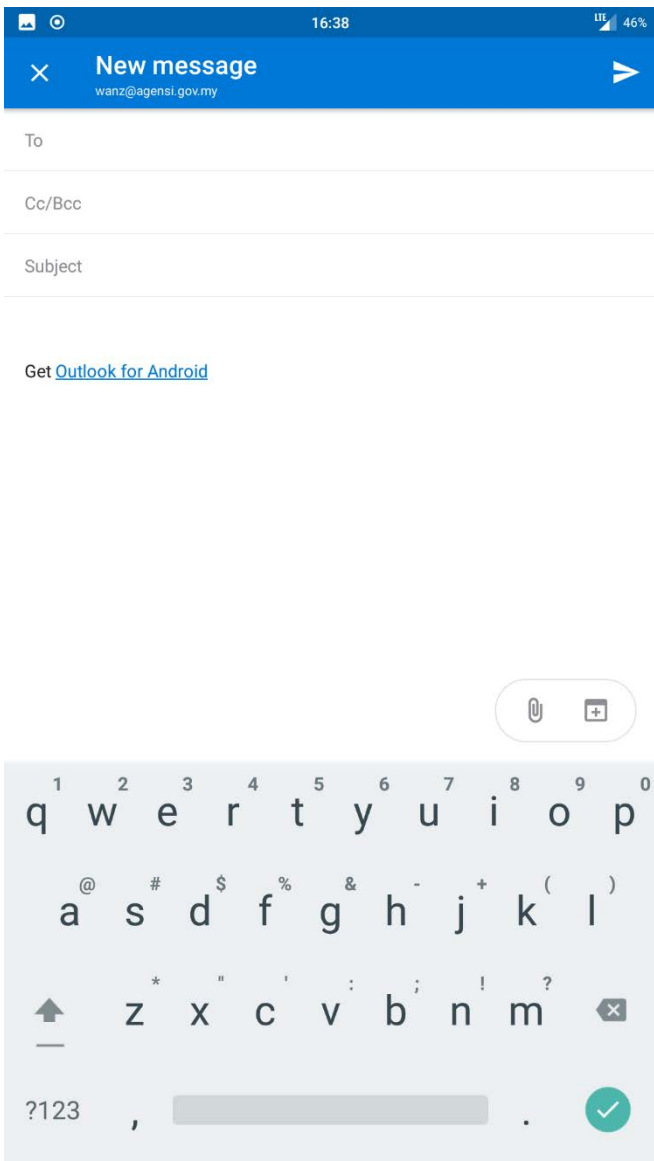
16:38 LTE 46%

New message
wanz@agensi.gov.my

To

Cc/Bcc

Subject

Get Outlook for Android

1 2 3 4 5 6 7 8 9 0
q w e r t y u i o p
@ # $ % & - + ( )
a s d f g h j k l
* " ' : ; ! ?
z x c v b n m
?123 , .